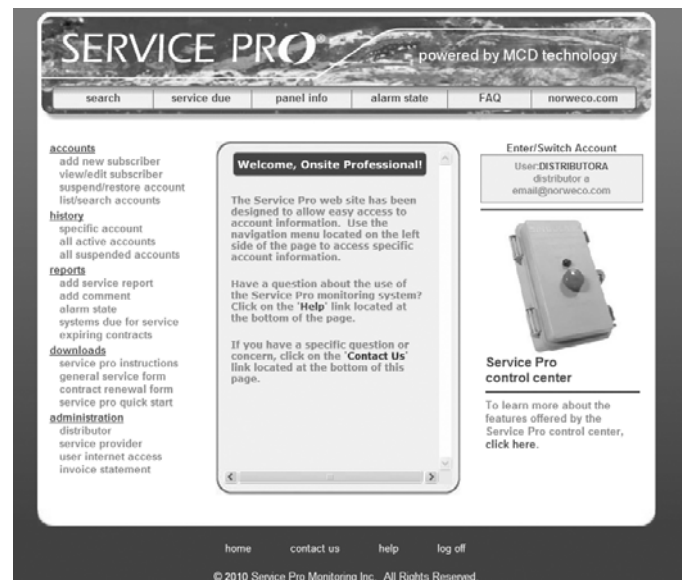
SERVICE PRO®
powered by MCD technology

search | service due | panel info | alarm state | FAQ | norweco.com

accounts
add new subscriber
view/edit subscriber
suspend/restore account
list/search accounts
history
specific account
all active accounts
all suspended accounts
reports
add service report
add comment
alarm state
systems due for service
expiring contracts
downloads
service pro instructions
general service form
contract renewal form
service pro quick start
administration
distributor
service provider
user internet access
invoice statement

Welcome, Onsite Professional!

The Service Pro web site has been designed to allow easy access to account information. Use the navigation menu located on the left side of the page to access specific account information.

Have a question about the use of the Service Pro monitoring system? Click on the 'Help' link located at the bottom of the page.

If you have a specific question or concern, click on the 'Contact Us' link located at the bottom of this page.

Enter/Switch Account
User:DISTRIBUTORA
distributor a
email@norweco.com

Service Pro
control center

To learn more about the features offered by the Service Pro control center, click here.

home contact us help log off

© 2010 Service Pro Monitoring Inc. All Rights Reserved